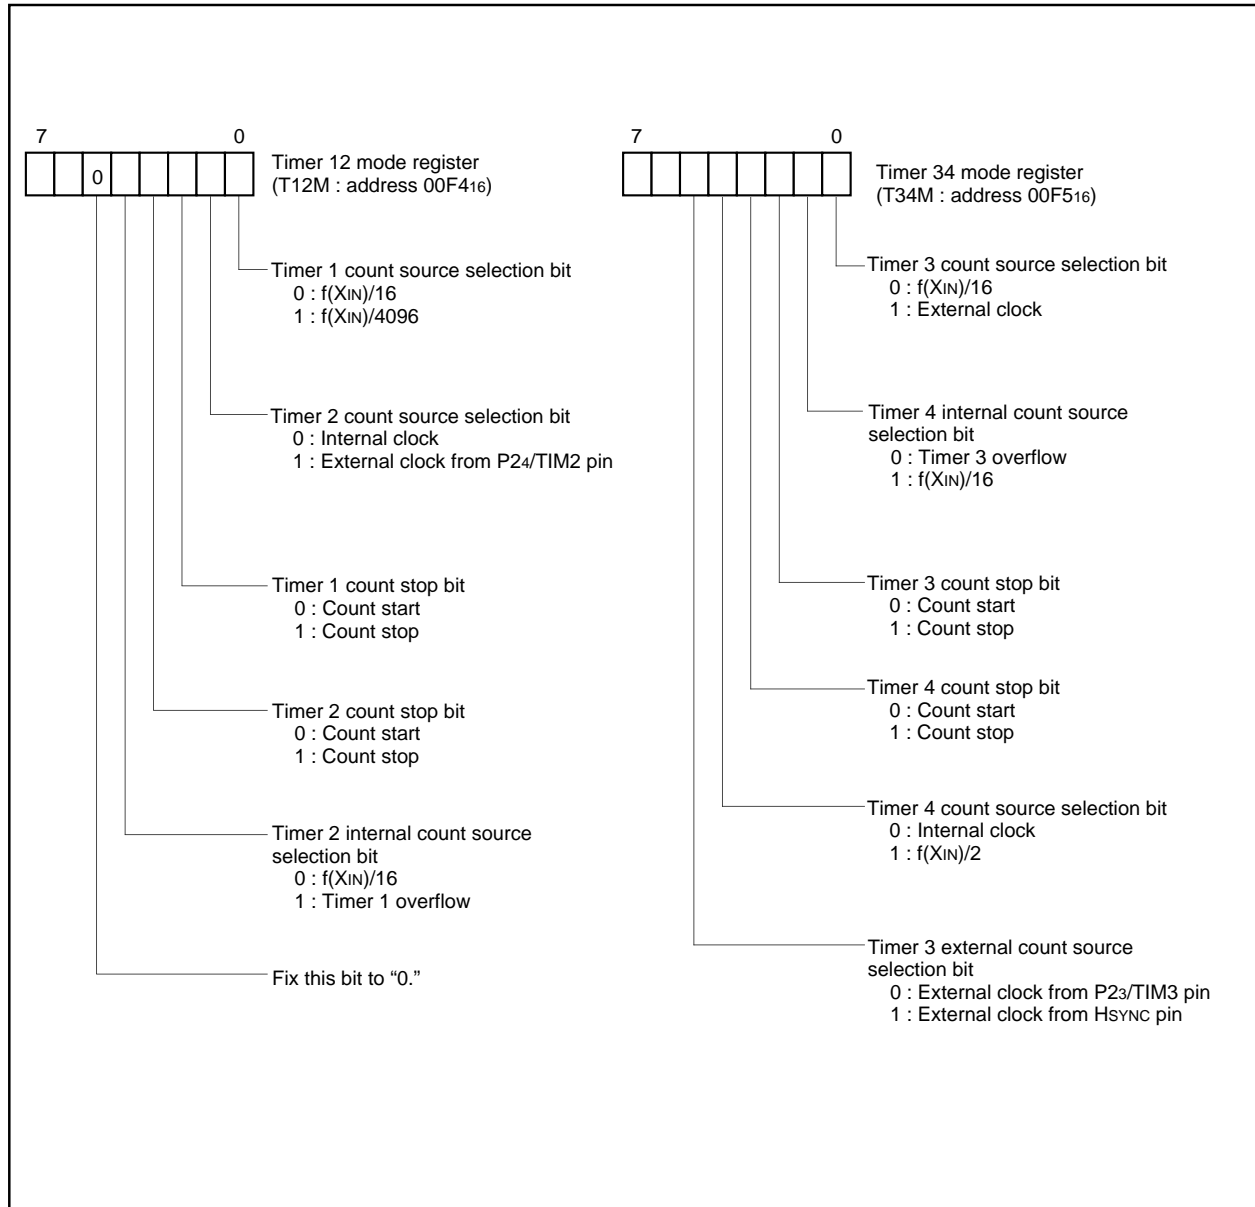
7 0

0

Timer 12 mode register (T12M : address 00F4$_{16}$)

Timer 1 count source selection bit
0 : f(X$_{IN}$)/16
1 : f(X$_{IN}$)/4096

Timer 2 count source selection bit
0 : Internal clock
1 : External clock from P2$_4$/TIM2 pin

Timer 1 count stop bit
0 : Count start
1 : Count stop

Timer 2 count stop bit
0 : Count start
1 : Count stop

Timer 2 internal count source selection bit
0 : f(X$_{IN}$)/16
1 : Timer 1 overflow

Fix this bit to “0.”

7 0

Timer 34 mode register (T34M : address 00F5$_{16}$)

Timer 3 count source selection bit
0 : f(X$_{IN}$)/16
1 : External clock

Timer 4 internal count source selection bit
0 : Timer 3 overflow
1 : f(X$_{IN}$)/16

Timer 3 count stop bit
0 : Count start
1 : Count stop

Timer 4 count stop bit
0 : Count start
1 : Count stop

Timer 4 count source selection bit
0 : Internal clock
1 : f(X$_{IN}$)/2

Timer 3 external count source selection bit
0 : External clock from P2$_3$/TIM3 pin
1 : External clock from H$_{SYNC}$ pin